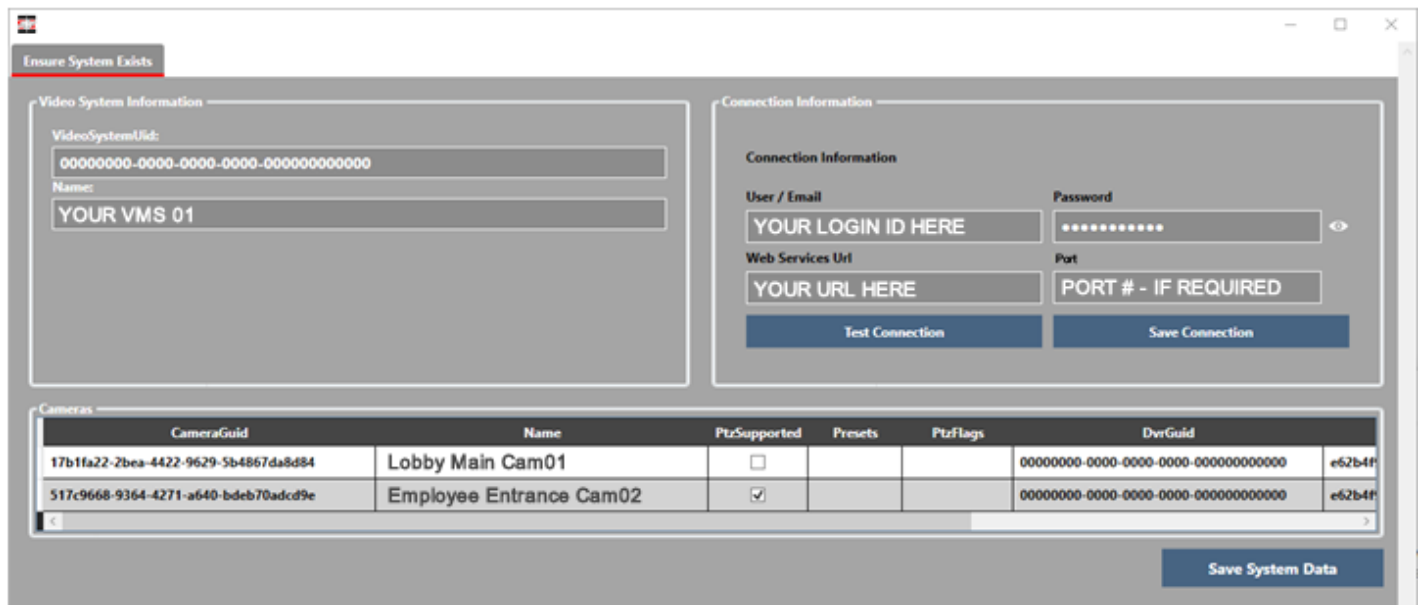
Ensure System Exists

Video System Information

VideoSystemUid:

00000000-0000-0000-0000-000000000000

Name:

YOUR VMS 01

Connection Information

Connection Information

User / Email

YOUR LOGIN ID HERE

Password

••••••••••••

Web Services Url

YOUR URL HERE

Port

PORT # - IF REQUIRED

Test Connection

Save Connection

Cameras

| CameraGuid | Name | PtzSupported | Presets | PtzFlags | DvrGuid | |
|---|---|---|---|---|---|---|
| 17b1fa22-2bea-4422-9629-5b4867da8d84 | Lobby Main Cam01 | ☐ | | | 00000000-0000-0000-0000-000000000000 | e62b4f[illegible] |
| 517c9668-9364-4271-a640-bdeb70adcd9e | Employee Entrance Cam02 | ☑ | | | 00000000-0000-0000-0000-000000000000 | e62b4f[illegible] |

Save System Data